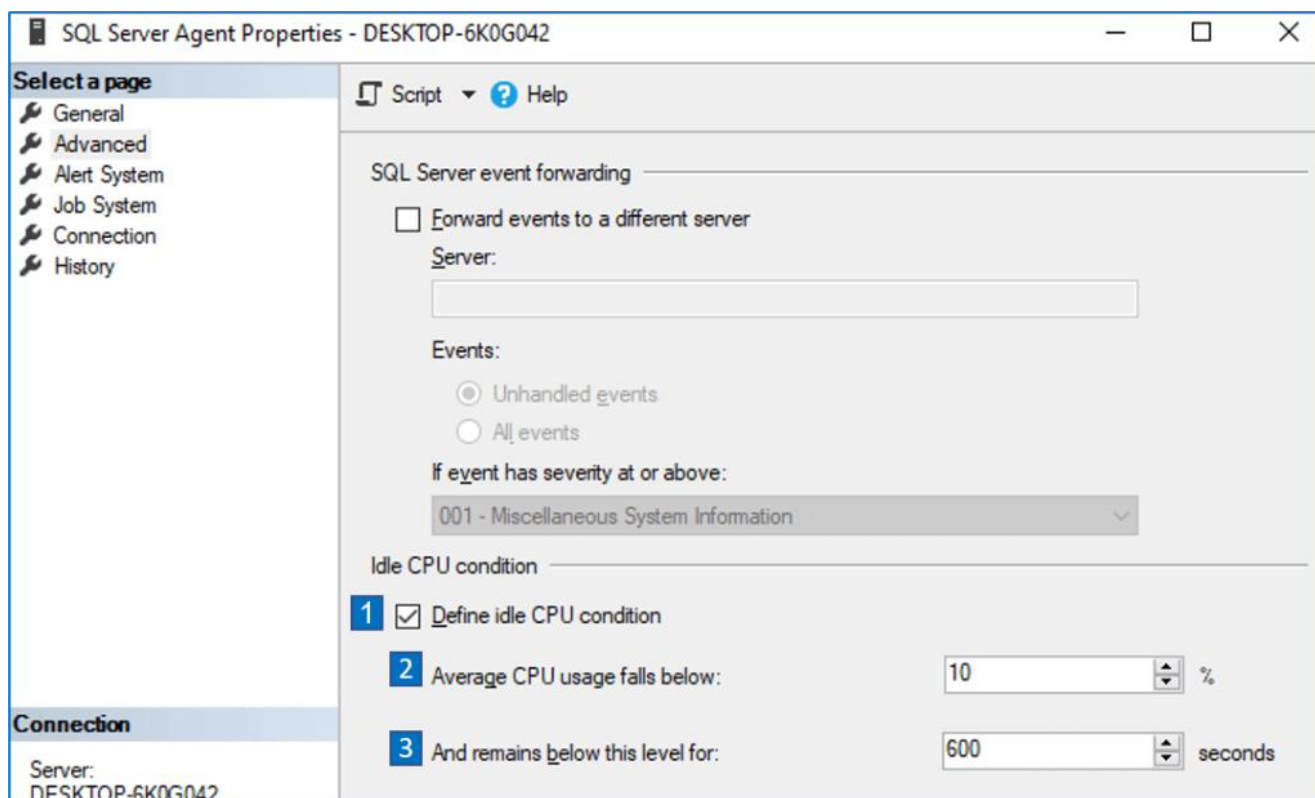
SQL Server Agent Properties - DESKTOP-6K0G042

Select a page
General
Advanced
Alert System
Job System
Connection
History

Script Help

SQL Server event forwarding

Forward events to a different server

Server:

Events:

Unhandled events

All events

If event has severity at or above:

001 - Miscellaneous System Information

Idle CPU condition

1 Define idle CPU condition

2 Average CPU usage falls below: 10 %

3 And remains below this level for: 600 seconds

Connection

Server:
DESKTOP-6K0G042